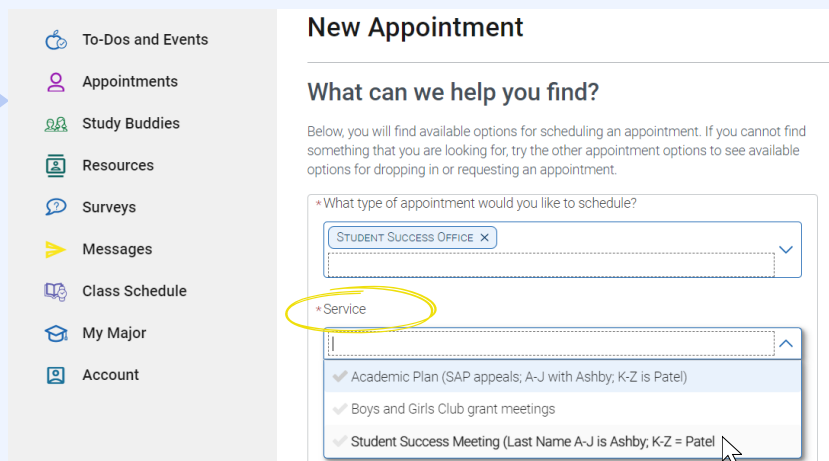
To-Dos and Events
Appointments
Study Buddies
Resources
Surveys
Messages
Class Schedule
My Major
Account

New Appointment

What can we help you find?

Below, you will find available options for scheduling an appointment. If you cannot find something that you are looking for, try the other appointment options to see available options for dropping in or requesting an appointment.

*What type of appointment would you like to schedule?

Student Success Office ×

*Service

Academic Plan (SAP appeals; A-J with Ashby; K-Z is Patel)

Boys and Girls Club grant meetings

Student Success Meeting (Last Name A-J is Ashby; K-Z = Patel